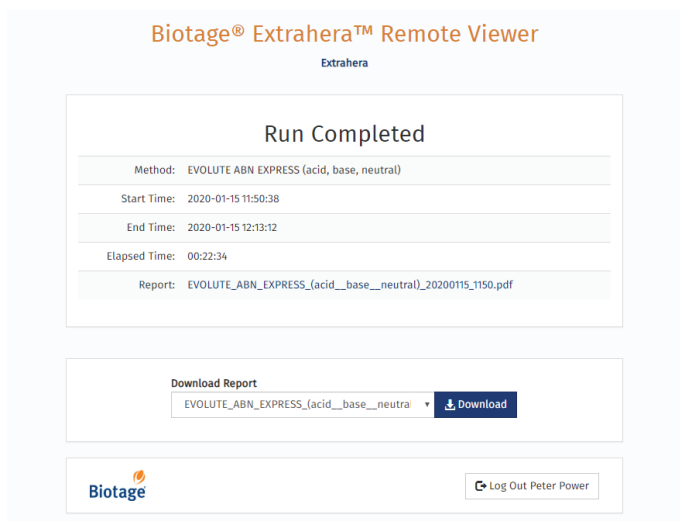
Biotage® Extrahera™ Remote Viewer

Extrahera

Run Completed

| Method: | EVOLUTE ABN EXPRESS (acid, base, neutral) |
|---|---|
| Start Time: | 2020-01-15 11:50:38 |
| End Time: | 2020-01-15 12:13:12 |
| Elapsed Time: | 00:22:34 |
| Report: | EVOLUTE_ABN_EXPRESS_(acid__base__neutral)_20200115_1150.pdf |

Download Report

EVOLUTE_ABN_EXPRESS_(acid__base__neutral

Download

Biotage

Log Out Peter Power